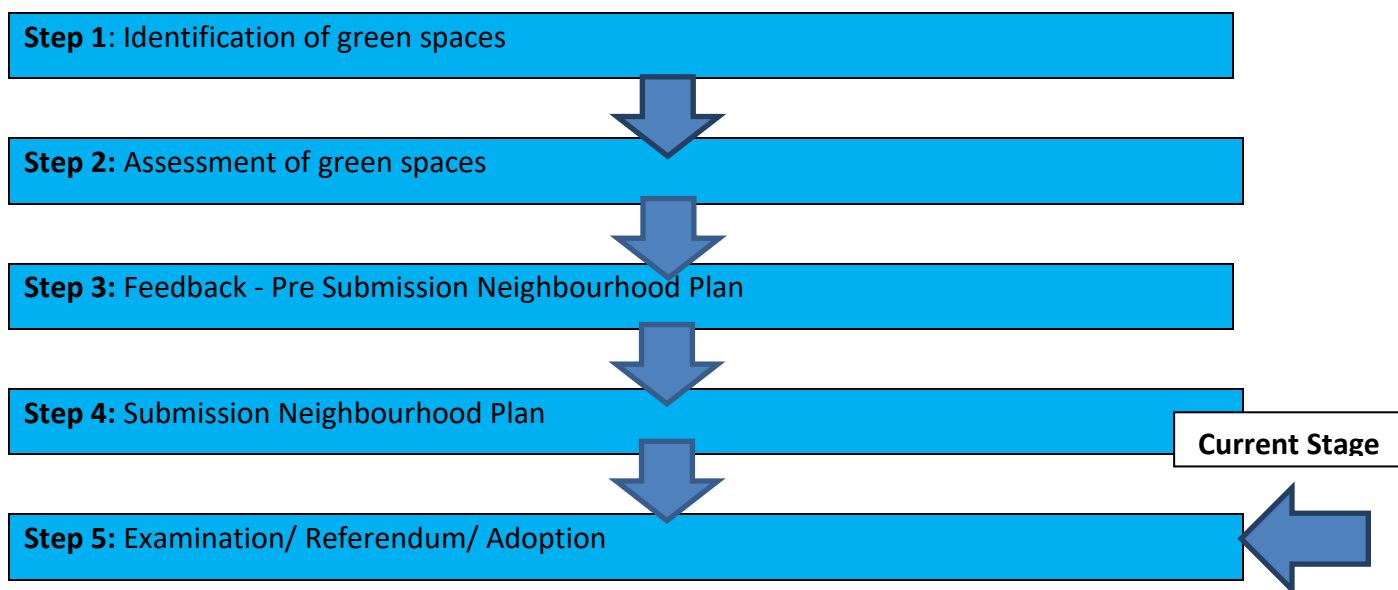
**Step 1**: Identification of green spaces

**Step 2:** Assessment of green spaces

**Step 3:** Feedback - Pre Submission Neighbourhood Plan

**Step 4:** Submission Neighbourhood Plan

**Current Stage**

**Step 5:** Examination/ Referendum/ Adoption